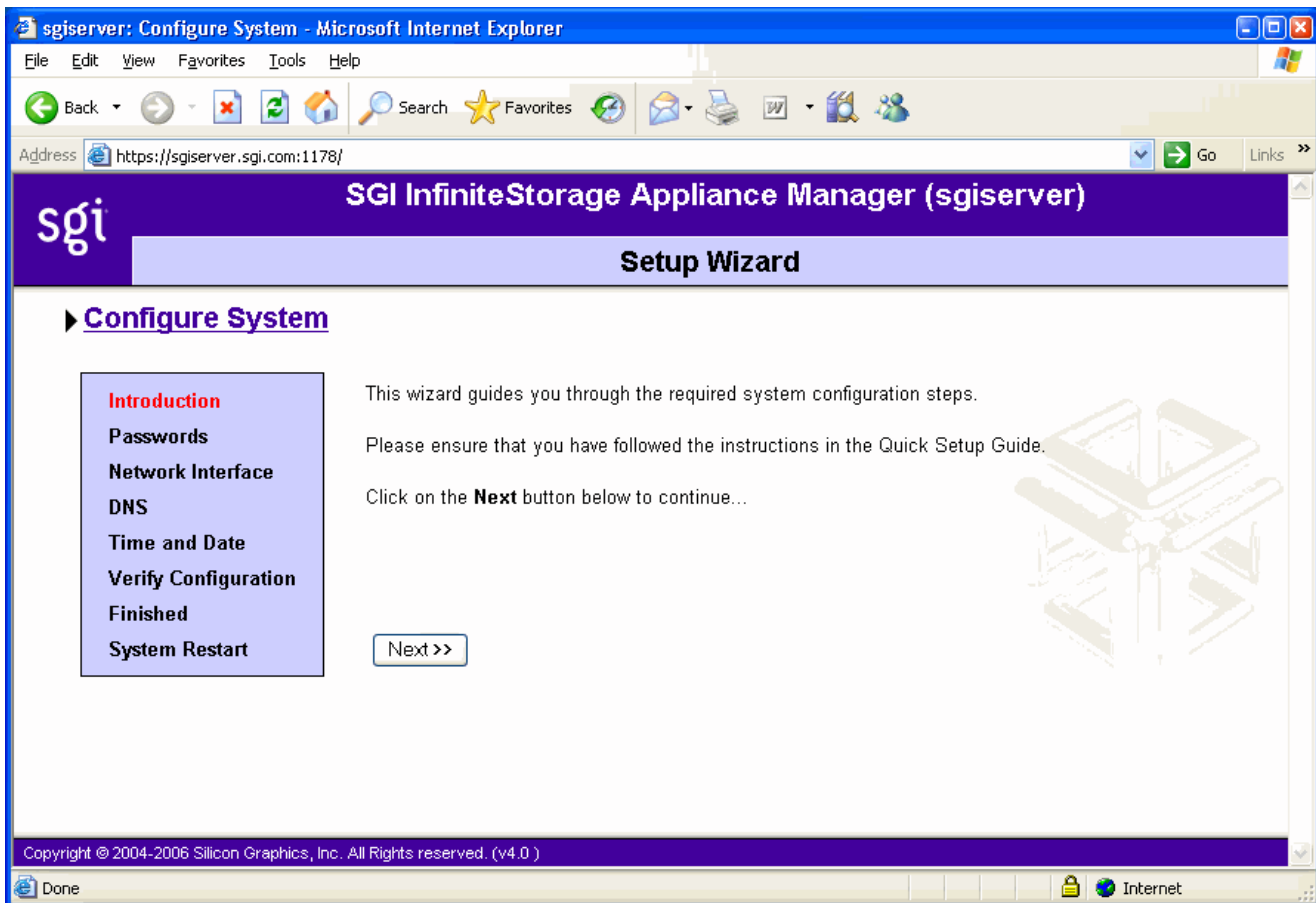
sgiserver: Configure System - Microsoft Internet Explorer

File Edit View Favorites Tools Help

Back Search Favorites

Address https://sgiserver.sgi.com:1178/ Go Links

sgi

SGI InfiniteStorage Appliance Manager (sgiserver)

Setup Wizard

Configure System

Introduction
Passwords
Network Interface
DNS
Time and Date
Verify Configuration
Finished
System Restart

This wizard guides you through the required system configuration steps.

Please ensure that you have followed the instructions in the Quick Setup Guide.

Click on the **Next** button below to continue...

Next >>

Copyright © 2004-2006 Silicon Graphics, Inc. All Rights reserved. (v4.0 )

Done Internet